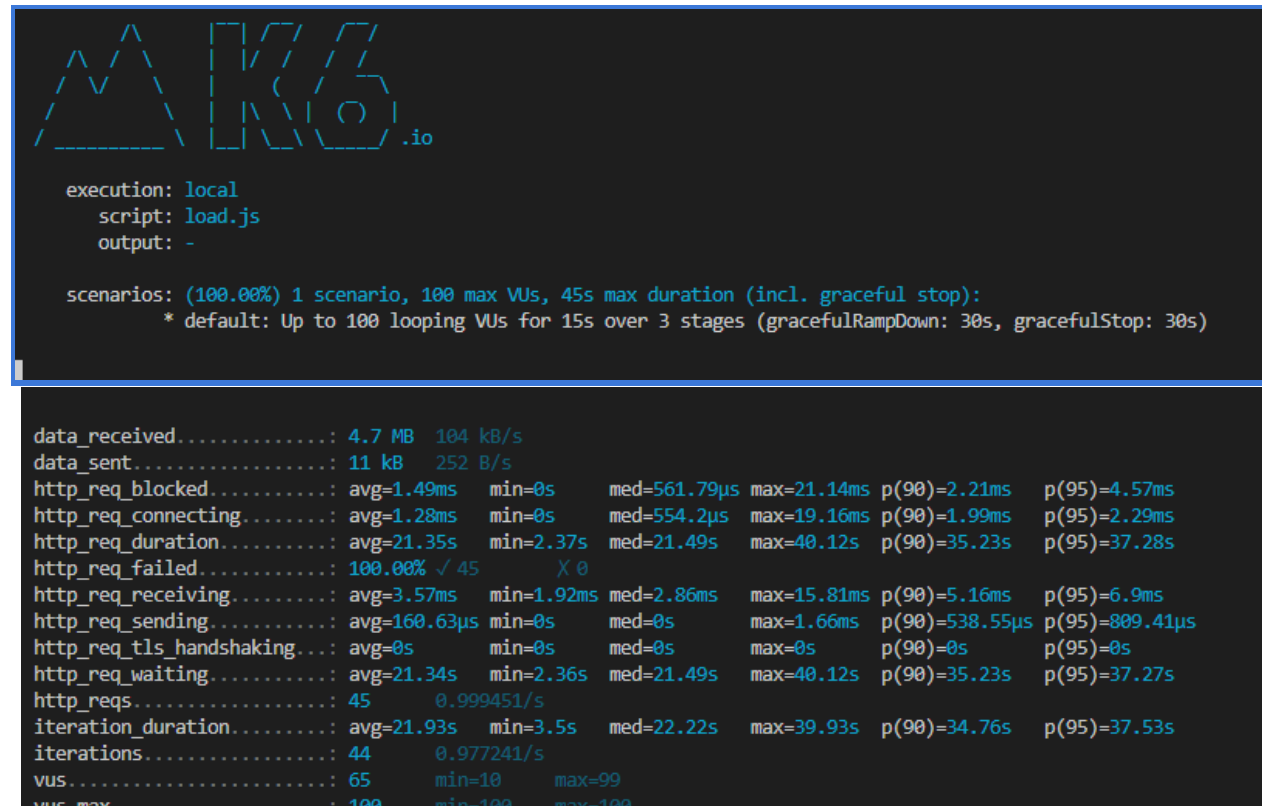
/\      |‾‾| /‾‾/   /‾‾/
     /\  /  \     |  |/  /   /  /
    /  \/    \    |     (   /   ‾‾\
   /          \   |  |\  \ |  (‾)  |
  / __________ \  |__| \__\ \_____/ .io

  execution: local
     script: load.js
     output: -

  scenarios: (100.00%) 1 scenario, 100 max VUs, 45s max duration (incl. graceful stop):
           * default: Up to 100 looping VUs for 15s over 3 stages (gracefulRampDown: 30s, gracefulStop: 30s)

data_received..............: 4.7 MB 104 kB/s
data_sent..................: 11 kB 252 B/s
http_req_blocked...........: avg=1.49ms min=0s med=561.79µs max=21.14ms p(90)=2.21ms p(95)=4.57ms
http_req_connecting........: avg=1.28ms min=0s med=554.2µs max=19.16ms p(90)=1.99ms p(95)=2.29ms
http_req_duration..........: avg=21.35s min=2.37s med=21.49s max=40.12s p(90)=35.23s p(95)=37.28s
http_req_failed............: 100.00% ✓ 45 ✗ 0
http_req_receiving.........: avg=3.57ms min=1.92ms med=2.86ms max=15.81ms p(90)=5.16ms p(95)=6.9ms
http_req_sending...........: avg=160.63µs min=0s med=0s max=1.66ms p(90)=538.55µs p(95)=809.41µs
http_req_tls_handshaking...: avg=0s min=0s med=0s max=0s p(90)=0s p(95)=0s
http_req_waiting...........: avg=21.34s min=2.36s med=21.49s max=40.12s p(90)=35.23s p(95)=37.27s
http_reqs..................: 45 0.999451/s
iteration_duration.........: avg=21.93s min=3.5s med=22.22s max=39.93s p(90)=34.76s p(95)=37.53s
iterations.................: 44 0.977241/s
vus........................: 65 min=10 max=99
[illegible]